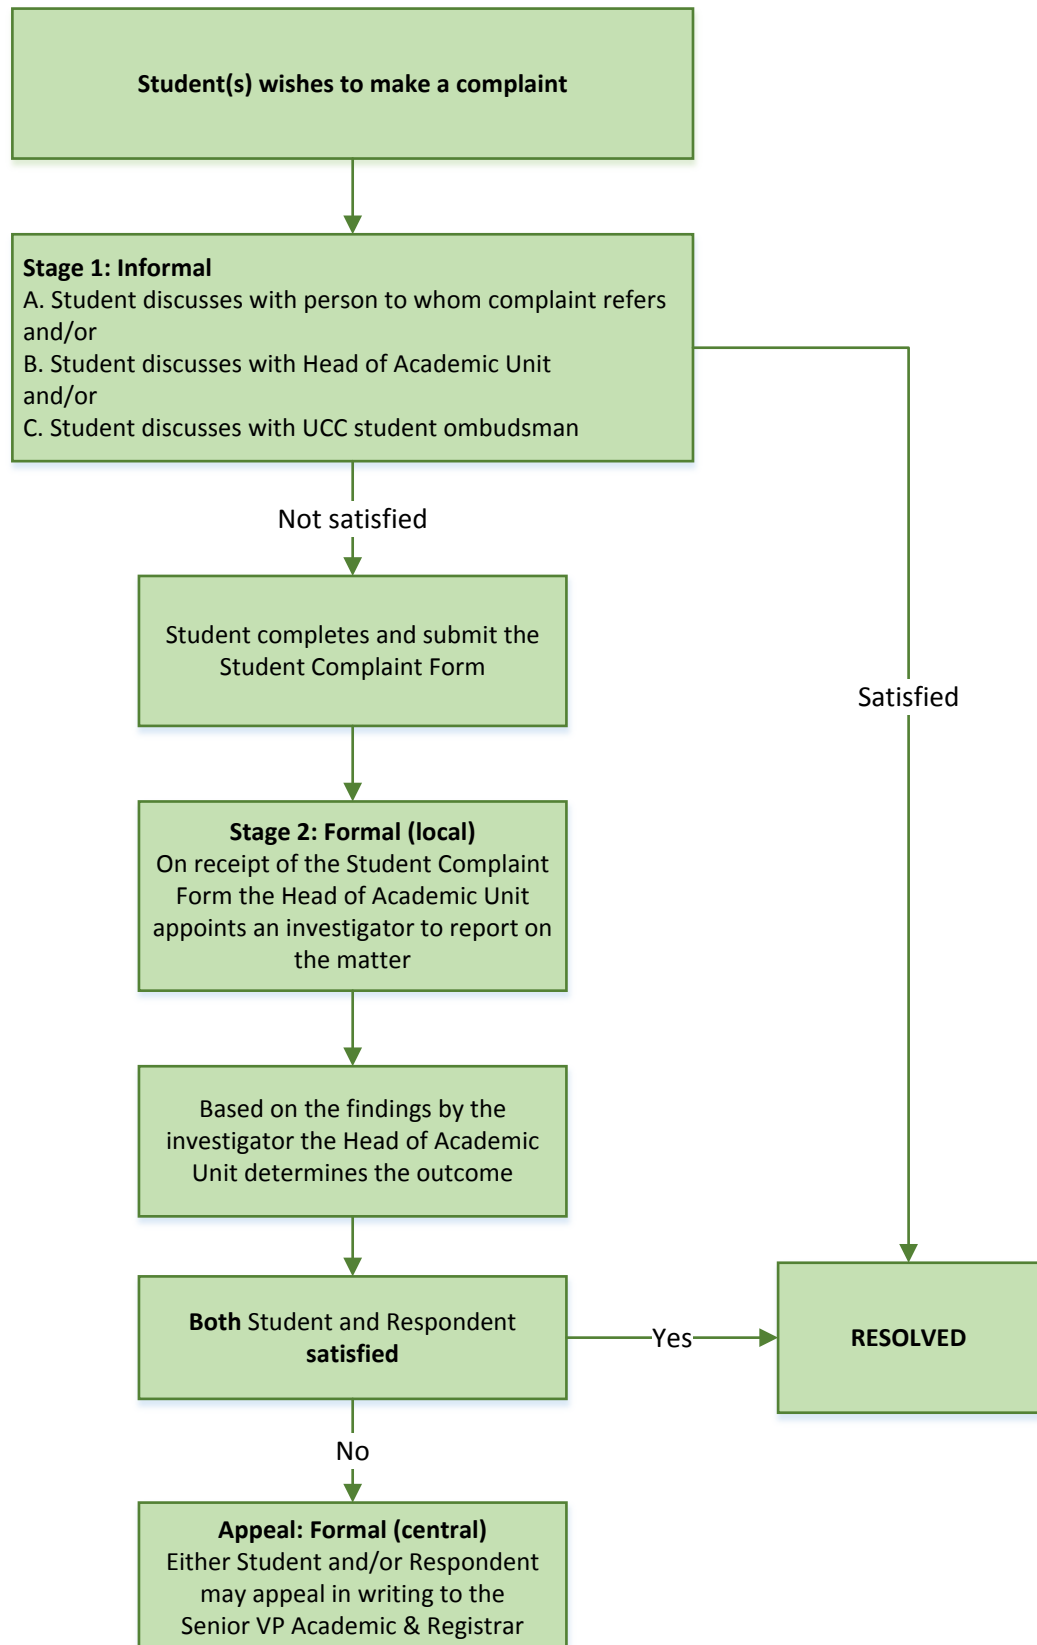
Student(s) wishes to make a complaint

Stage 1: Informal
A. Student discusses with person to whom complaint refers and/or
B. Student discusses with Head of Academic Unit and/or
C. Student discusses with UCC student ombudsman

Not satisfied

Satisfied

Student completes and submit the Student Complaint Form

Stage 2: Formal (local)
On receipt of the Student Complaint Form the Head of Academic Unit appoints an investigator to report on the matter

Based on the findings by the investigator the Head of Academic Unit determines the outcome

Both Student and Respondent satisfied

Yes

RESOLVED

No

Appeal: Formal (central)
Either Student and/or Respondent may appeal in writing to the Senior VP Academic & Registrar